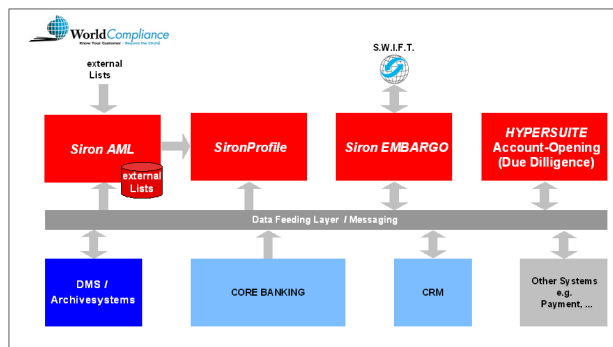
WorldCompliance
Know Your Customer - Beyond the World

external Lists

S.W.I.F.T.

Siron AML

external Lists

SironProfile

Siron EMBARGO

HYPERSUITE Account-Opening (Due Dilligence)

Data Feeding Layer / Messaging

DMS / Archivesystems

CORE BANKING

CRM

Other Systems e.g. Payment, ...